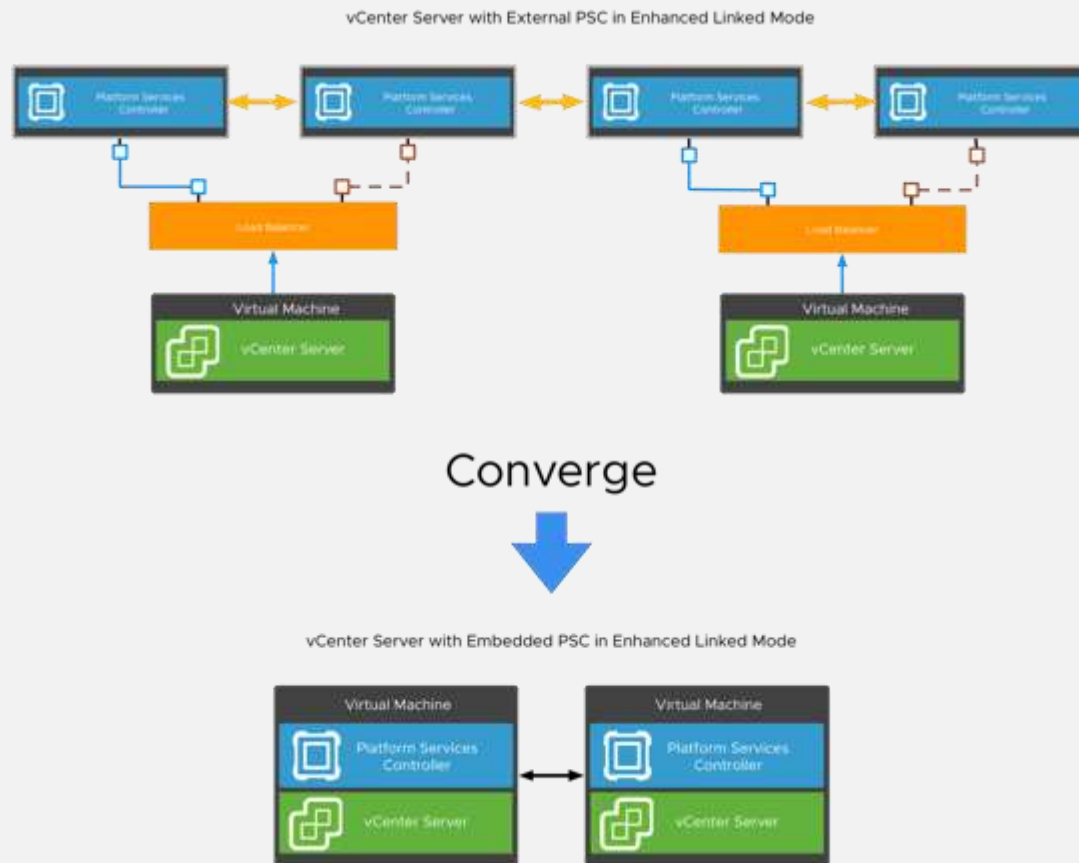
vCenter Server with External PSC in Enhanced Linked Mode

Platform Services Controller

Platform Services Controller

Platform Services Controller

Platform Services Controller

Load Balancer

Load Balancer

Virtual Machine

vCenter Server

Virtual Machine

vCenter Server

Converge

vCenter Server with Embedded PSC in Enhanced Linked Mode

Virtual Machine

Platform Services Controller

vCenter Server

Virtual Machine

Platform Services Controller

vCenter Server